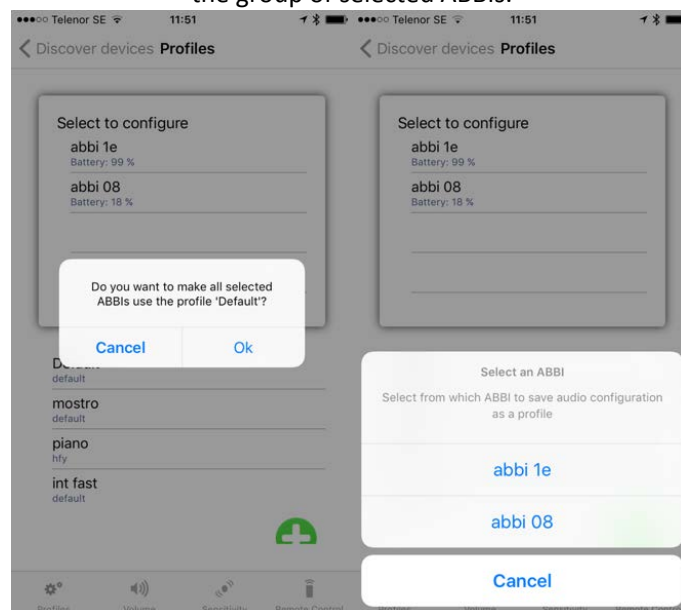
the group of selected ABBIs.

●●●○○ Telenor SE 11:51

Discover devices Profiles

Select to configure

abbi 1e
Battery: 99 %

abbi 08
Battery: 18 %

Do you want to make all selected ABBIs use the profile 'Default'?

Cancel Ok

D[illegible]
default

mostro
default

piano
hfy

int fast
default

Profiles Volume Sensibility Remote Control

●●●○○ Telenor SE 11:51

Discover devices Profiles

Select to configure

abbi 1e
Battery: 99 %

abbi 08
Battery: 18 %

Select an ABBI

Select from which ABBI to save audio configuration as a profile

abbi 1e

abbi 08

Cancel

Profiles Volume Sensibility Remote Control